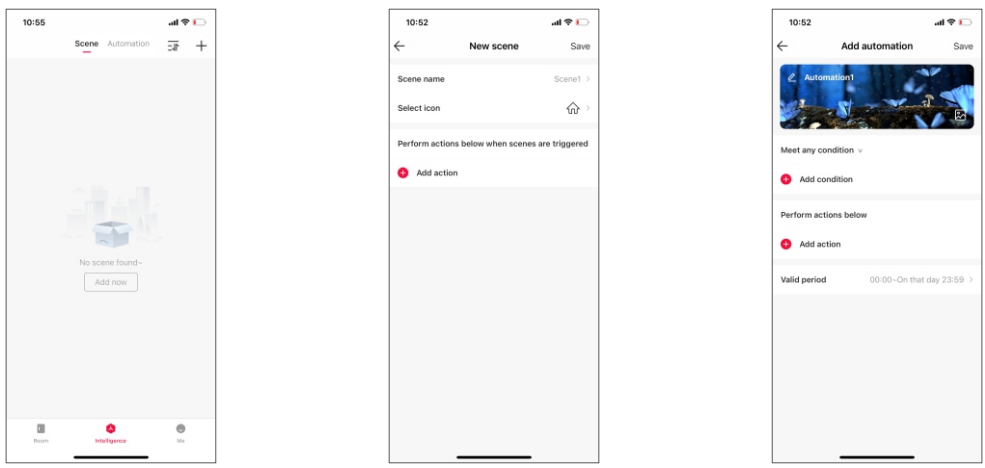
10:55

Scene Automation

No scene found~

Add now

Room Intelligence Me

10:52

New scene

Save

Scene name Scene1

Select icon

Perform actions below when scenes are triggered

Add action

10:52

Add automation

Save

Automation1

Meet any condition

Add condition

Perform actions below

Add action

Valid period 00:00~On that day 23:59